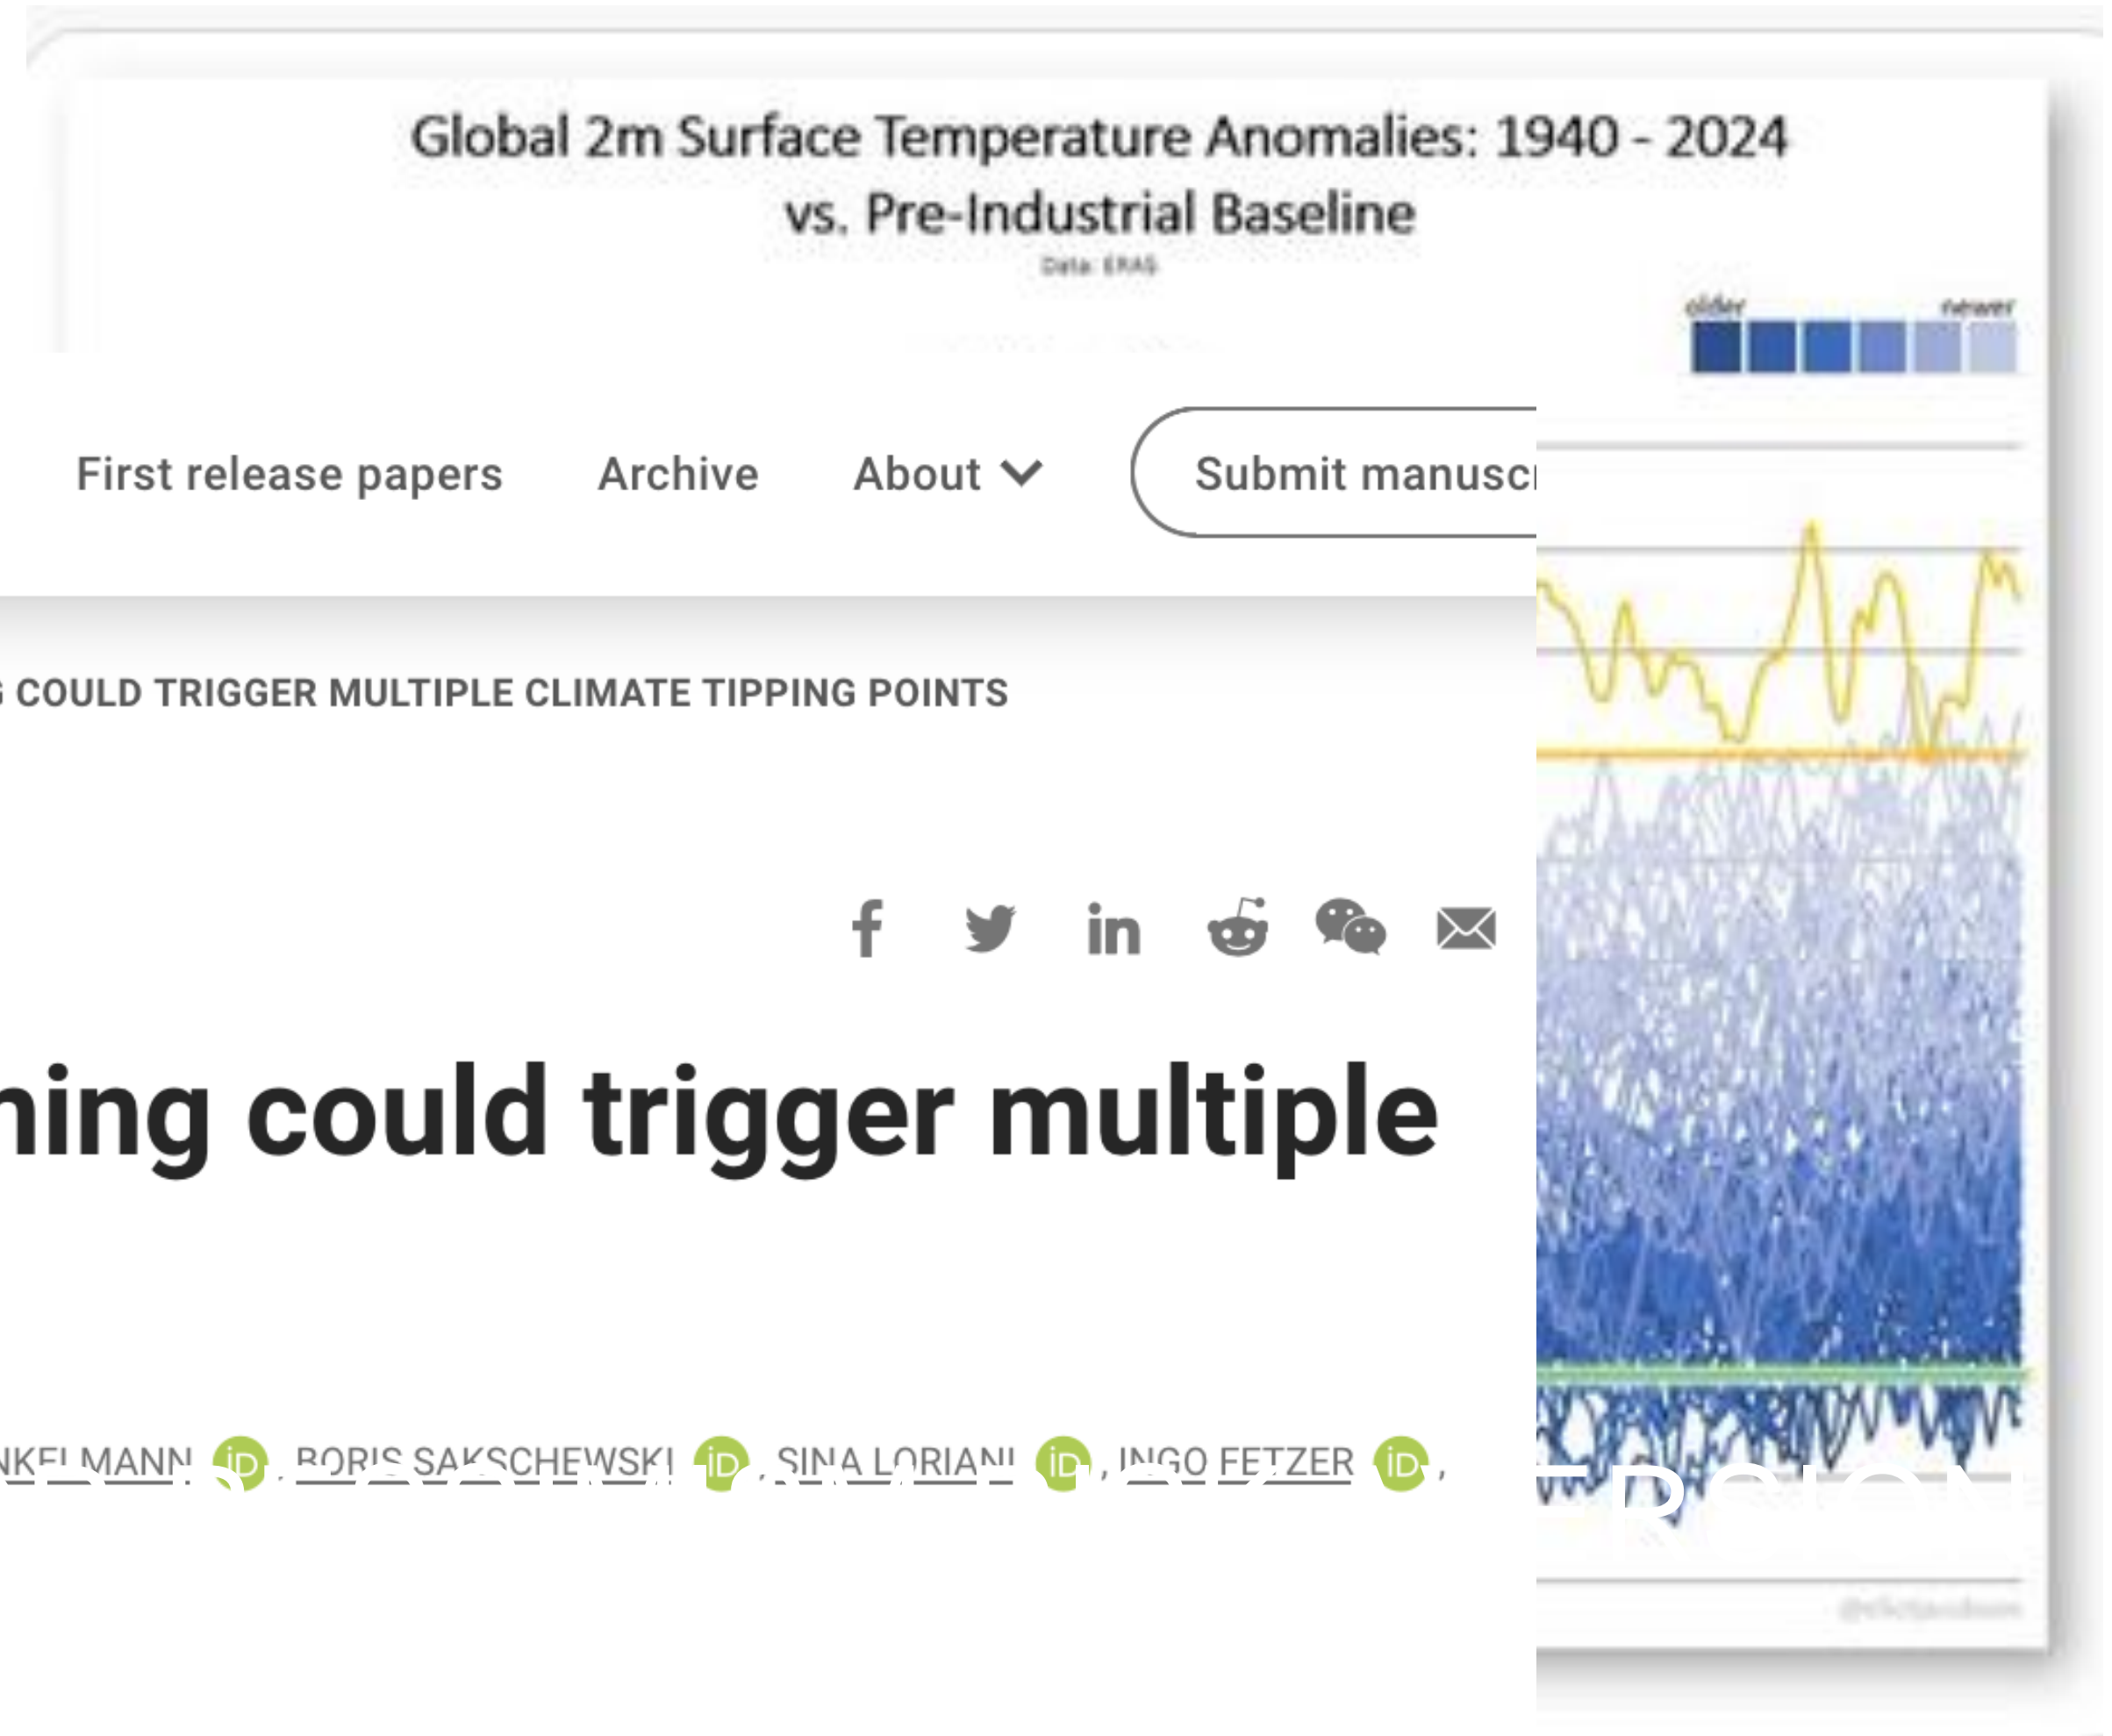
Global 2m Surface Temperature Anomalies: 1940 - 2024
vs. Pre-Industrial Baseline
Data: ERA5

older newer

First release papers Archive About Submit manusc

COULD TRIGGER MULTIPLE CLIMATE TIPPING POINTS

ning could trigger multiple

NKELMANN, BORIS SAKSCHEWSKI, SINA LORIANI, INGO FETZER,